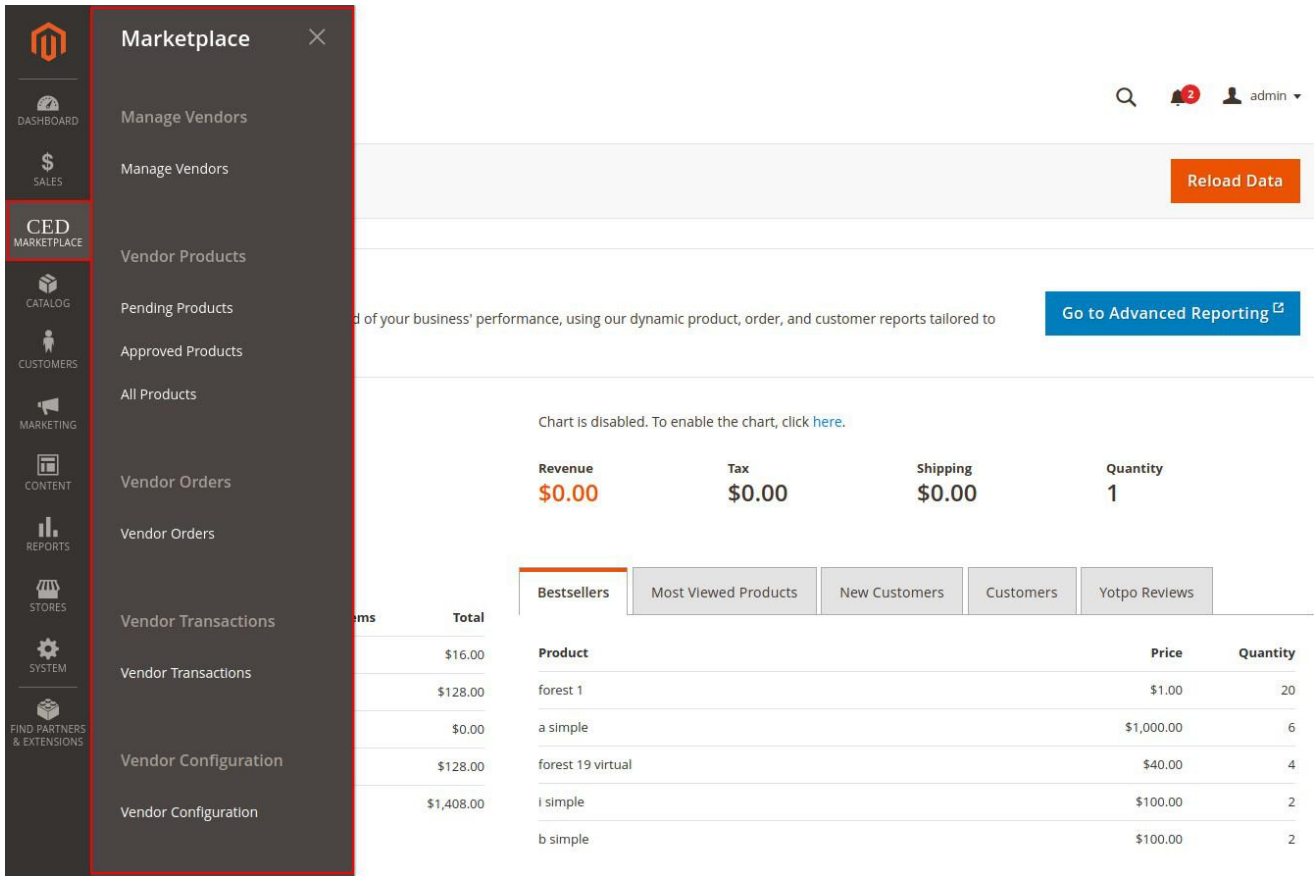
DASHBOARD
$
SALES
CED
MARKETPLACE
CATALOG
CUSTOMERS
MARKETING
CONTENT
REPORTS
STORES
SYSTEM
FIND PARTNERS & EXTENSIONS

Marketplace

Manage Vendors
Manage Vendors

Vendor Products
Pending Products
Approved Products
All Products

Vendor Orders
Vendor Orders

Vendor Transactions
Vendor Transactions

Vendor Configuration
Vendor Configuration

2 admin

Reload Data

d of your business' performance, using our dynamic product, order, and customer reports tailored to

Go to Advanced Reporting

Chart is disabled. To enable the chart, click here.

Revenue $0.00
Tax $0.00
Shipping $0.00
Quantity 1

| ems | Total |
|---|---|
| | $16.00 |
| | $128.00 |
| | $0.00 |
| | $128.00 |
| | $1,408.00 |

Bestsellers | Most Viewed Products | New Customers | Customers | Yotpo Reviews

| Product | Price | Quantity |
|---|---|---|
| forest 1 | $1.00 | 20 |
| a simple | $1,000.00 | 6 |
| forest 19 virtual | $40.00 | 4 |
| i simple | $100.00 | 2 |
| b simple | $100.00 | 2 |